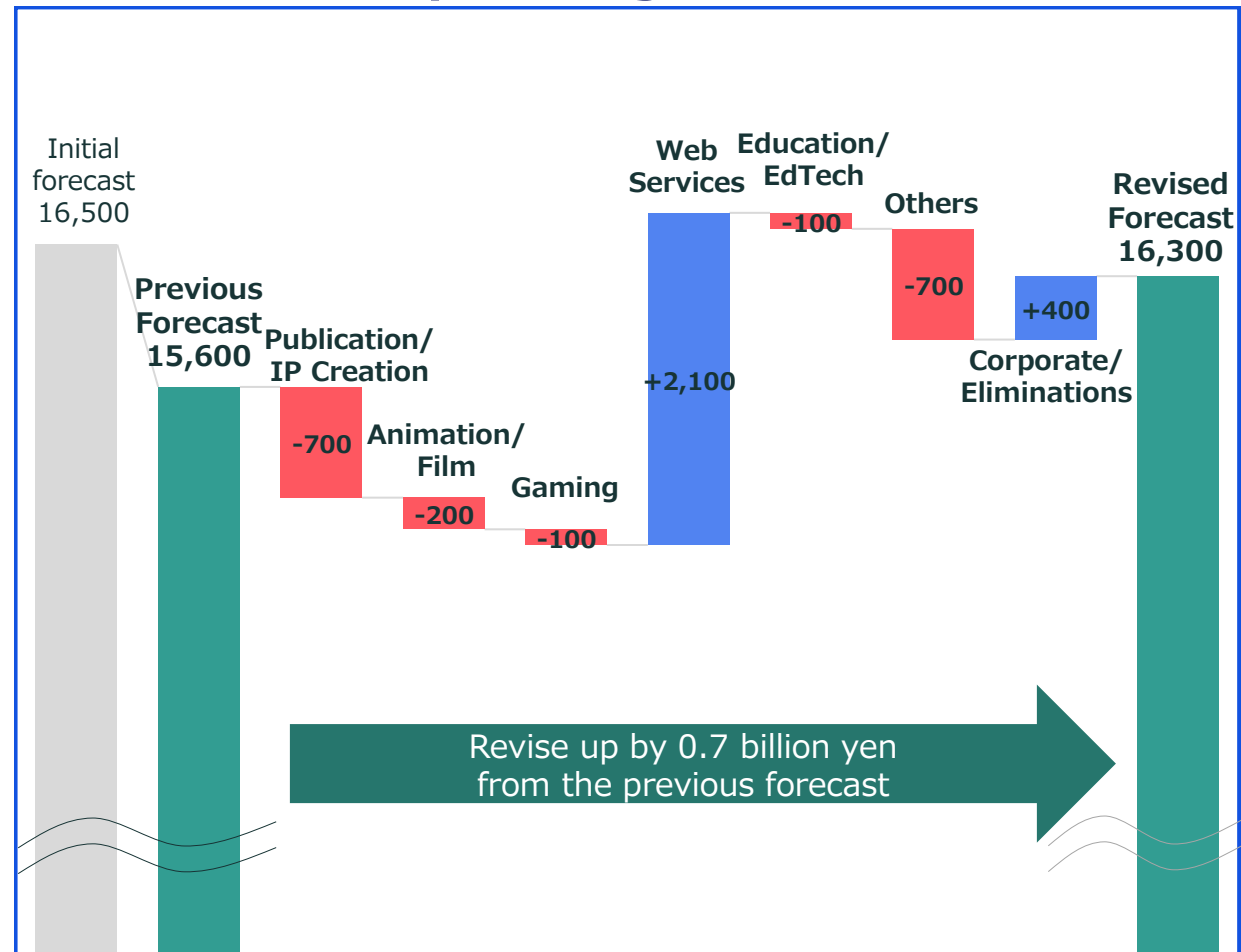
Initial forecast 16,500

Previous Forecast 15,600

Publication/ IP Creation

-700

Animation/ Film

-200

Gaming

-100

Web Services

+2,100

Education/ EdTech

-100

Others

-700

+400

Corporate/ Eliminations

Revised Forecast 16,300

Revise up by 0.7 billion yen from the previous forecast